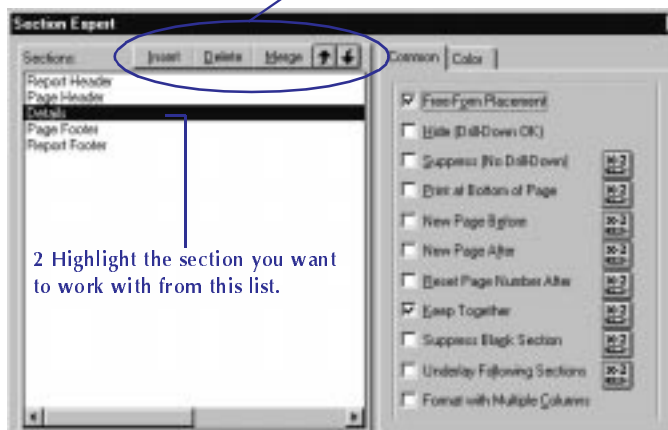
Section Expert

Sections: Insert Delete Merge

Report Header
Page Header
Details
Page Footer
Report Footer

2 Highlight the section you want to work with from this list.

Common Color

☑ Free-Form Placement
☐ Hide (Drill-Down OK)
☐ Suppress (No Drill-Down) X-2
☐ Print at Bottom of Page X-2
☐ New Page Before X-2
☐ New Page After X-2
☐ Reset Page Number After X-2
☑ Keep Together X-2
☐ Suppress Blank Section X-2
☐ Underlay Following Sections X-2
☐ Format with Multiple Columns